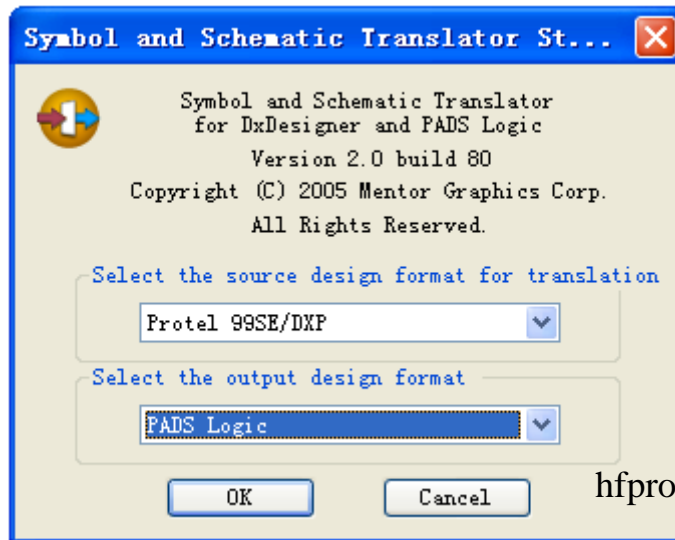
Symbol and Schematic Translator St...

Symbol and Schematic Translator for DxDesigner and PADS Logic

Version 2.0 build 80

Copyright (C) 2005 Mentor Graphics Corp.

All Rights Reserved.

Select the source design format for translation

Protel 99SE/DXP

Select the output design format

PADS Logic

OK

Cancel

hfpro